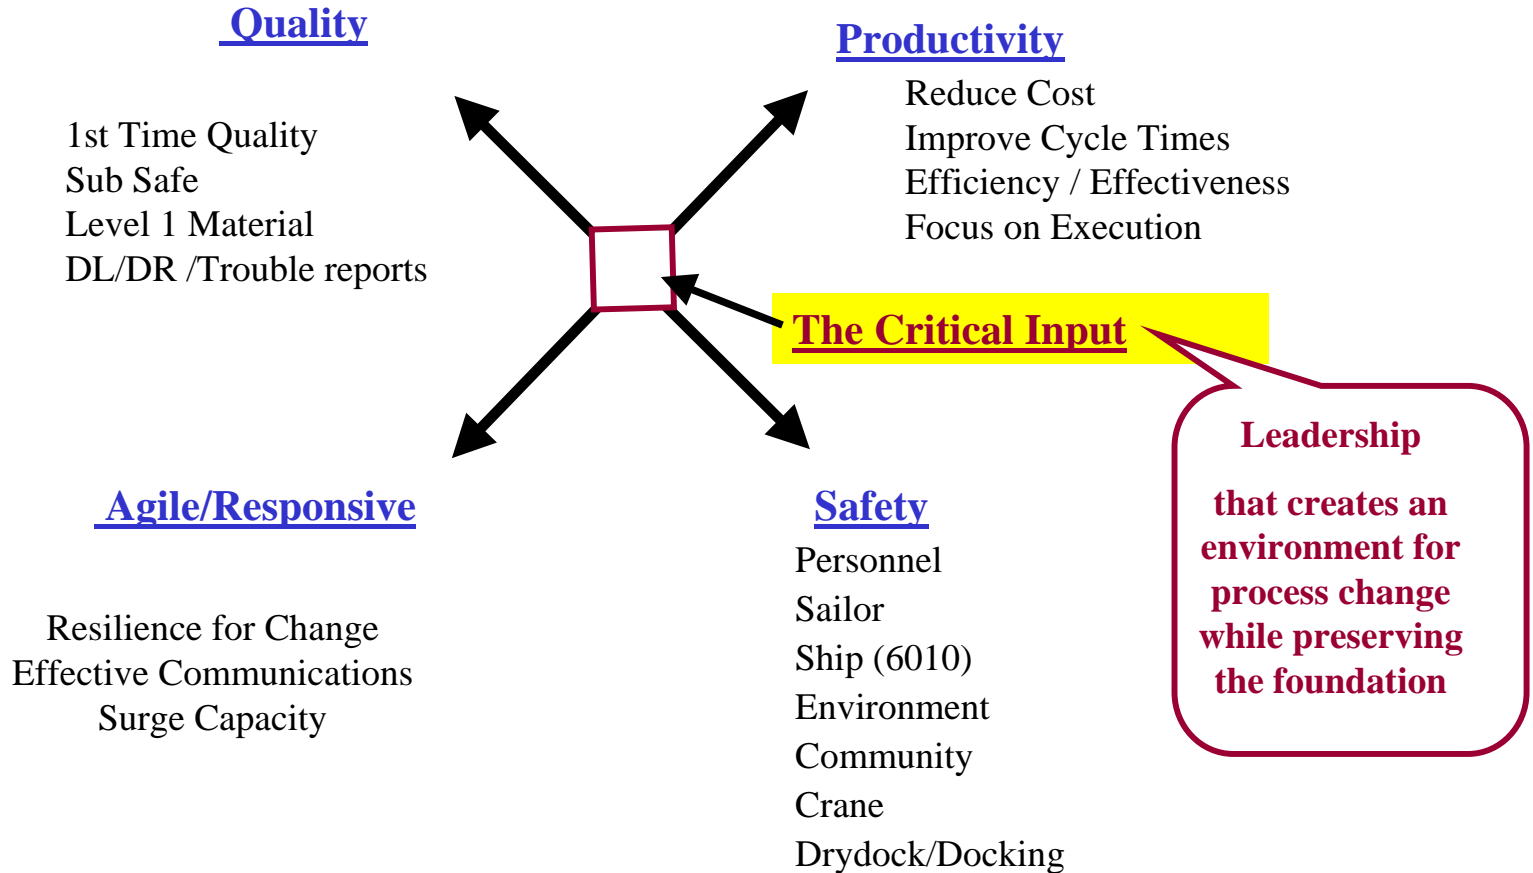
Quality

1st Time Quality
Sub Safe
Level 1 Material
DL/DR /Trouble reports

Productivity

Reduce Cost
Improve Cycle Times
Efficiency / Effectiveness
Focus on Execution

The Critical Input

Leadership

that creates an environment for process change while preserving the foundation

Agile/Responsive

Resilience for Change
Effective Communications
Surge Capacity

Safety

Personnel
Sailor
Ship (6010)
Environment
Community
Crane
Drydock/Docking